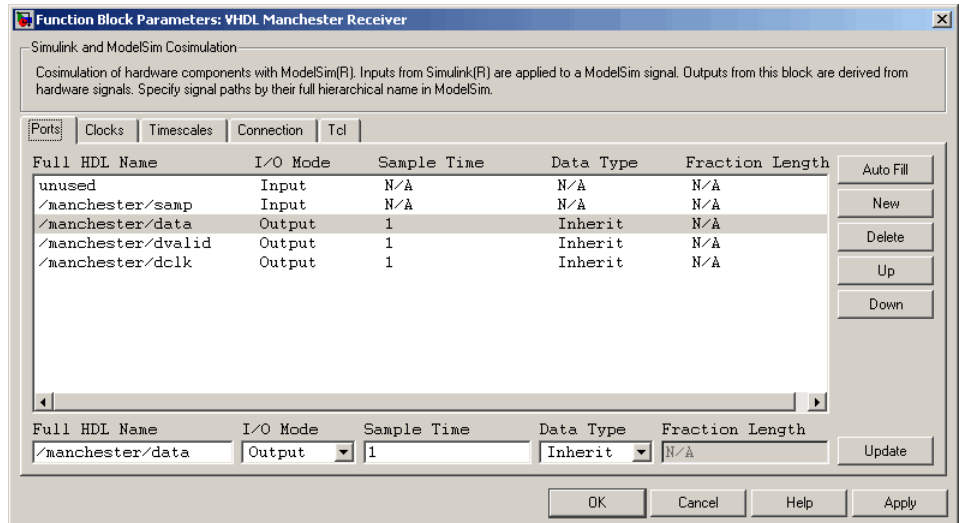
Function Block Parameters: VHDL Manchester Receiver

Simulink and ModelSim Cosimulation

Cosimulation of hardware components with ModelSim(R). Inputs from Simulink(R) are applied to a ModelSim signal. Outputs from this block are derived from hardware signals. Specify signal paths by their full hierarchical name in ModelSim.

Ports | Clocks | Timescales | Connection | Tcl

| Full HDL Name | I/O Mode | Sample Time | Data Type | Fraction Length |
|---|---|---|---|---|
| unused | Input | N/A | N/A | N/A |
| /manchester/samp | Input | N/A | N/A | N/A |
| /manchester/data | Output | 1 | Inherit | N/A |
| /manchester/dvalid | Output | 1 | Inherit | N/A |
| /manchester/dclk | Output | 1 | Inherit | N/A |

Auto Fill
New
Delete
Up
Down

Full HDL Name | I/O Mode | Sample Time | Data Type | Fraction Length
/manchester/data | Output | 1 | Inherit | N/A

Update

OK | Cancel | Help | Apply